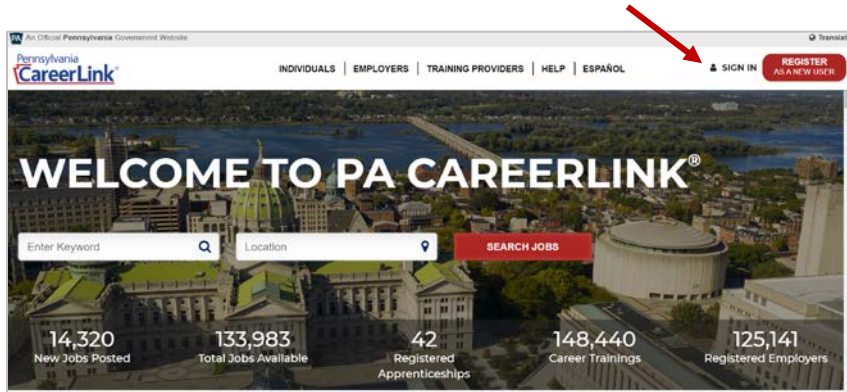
PA An Official Pennsylvania Government Website

Translat

Pennsylvania CareerLink®

INDIVIDUALS | EMPLOYERS | TRAINING PROVIDERS | HELP | ESPAÑOL

SIGN IN

REGISTER AS A NEW USER

WELCOME TO PA CAREERLINK®

Enter Keyword

Location

SEARCH JOBS

14,320 New Jobs Posted

133,983 Total Jobs Available

42 Registered Apprenticeships

148,440 Career Trainings

125,141 Registered Employers